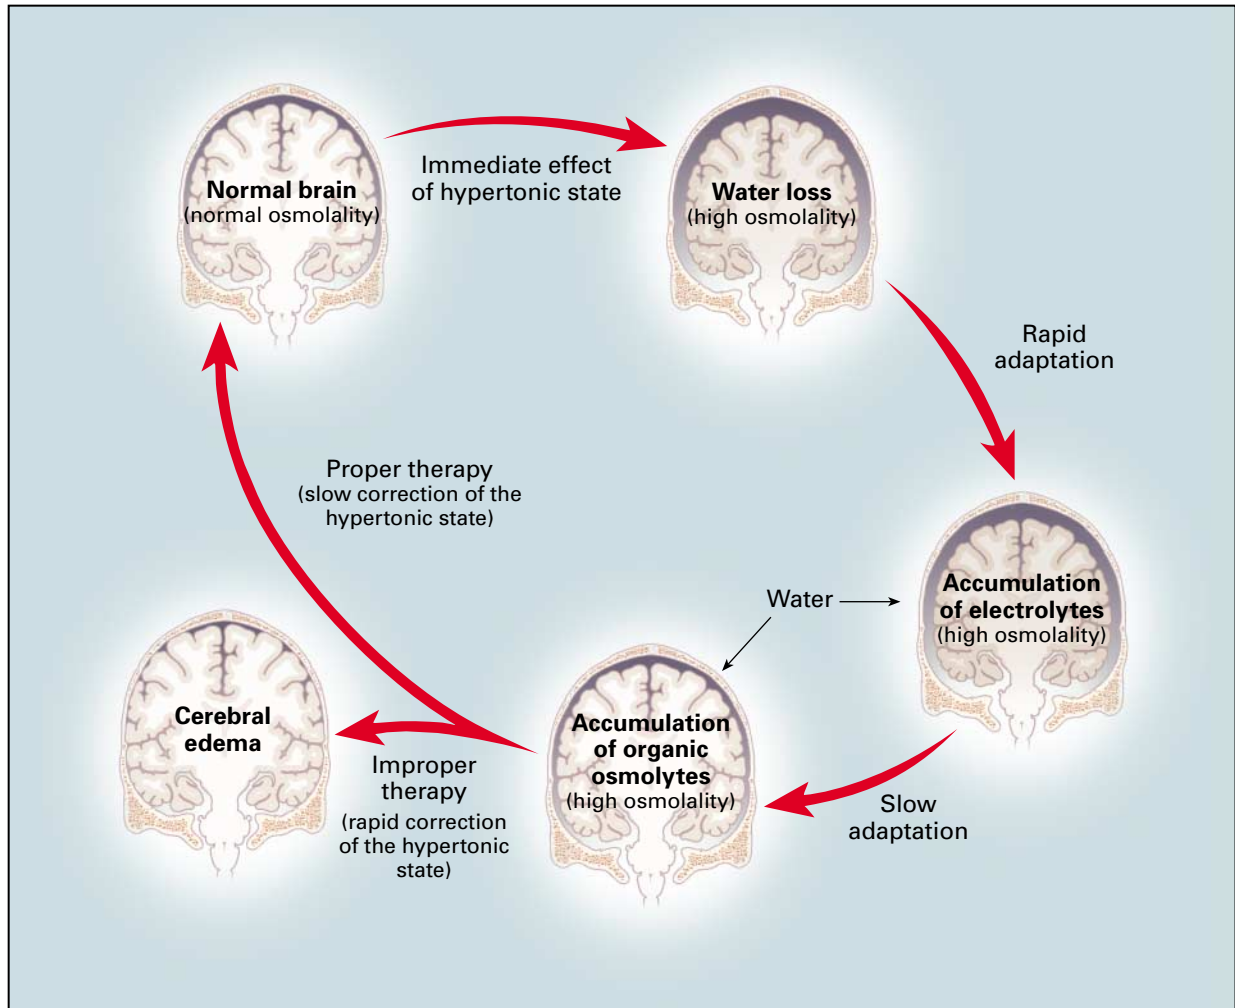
Normal brain
(normal osmolality)

Immediate effect of hypertonic state

Water loss
(high osmolality)

Rapid adaptation

Accumulation of electrolytes
(high osmolality)

Water

Slow adaptation

Accumulation of organic osmolytes
(high osmolality)

Proper therapy
(slow correction of the hypertonic state)

Improper therapy
(rapid correction of the hypertonic state)

Cerebral edema